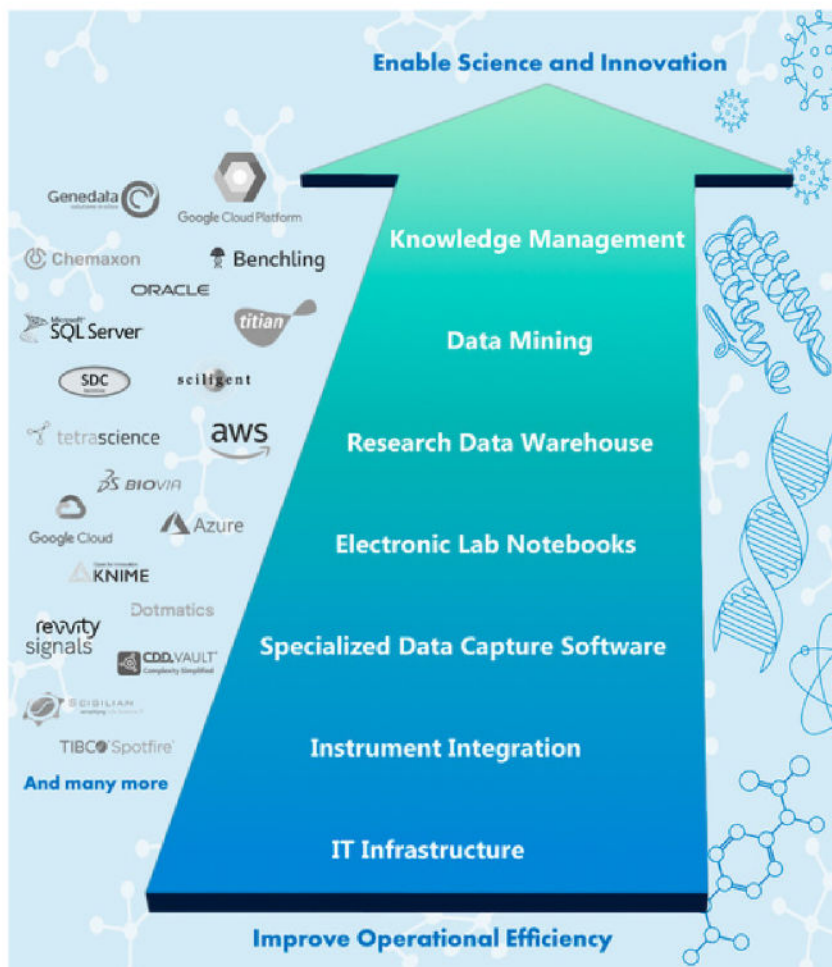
Enable Science and Innovation

Knowledge Management

Data Mining

Research Data Warehouse

Electronic Lab Notebooks

Specialized Data Capture Software

Instrument Integration

IT Infrastructure

Improve Operational Efficiency

Genedata

Google Cloud Platform

Chemaxon

Benchling

ORACLE

SQL Server

titian

SDC

sciligent

tetrascience

aws

BIOVIA

Google Cloud

Azure

KNIME

Dotmatics

revvity signals

CDD VAULT
Complexity Simplified

SCIGILIAN

TIBCO Spotfire

And many more